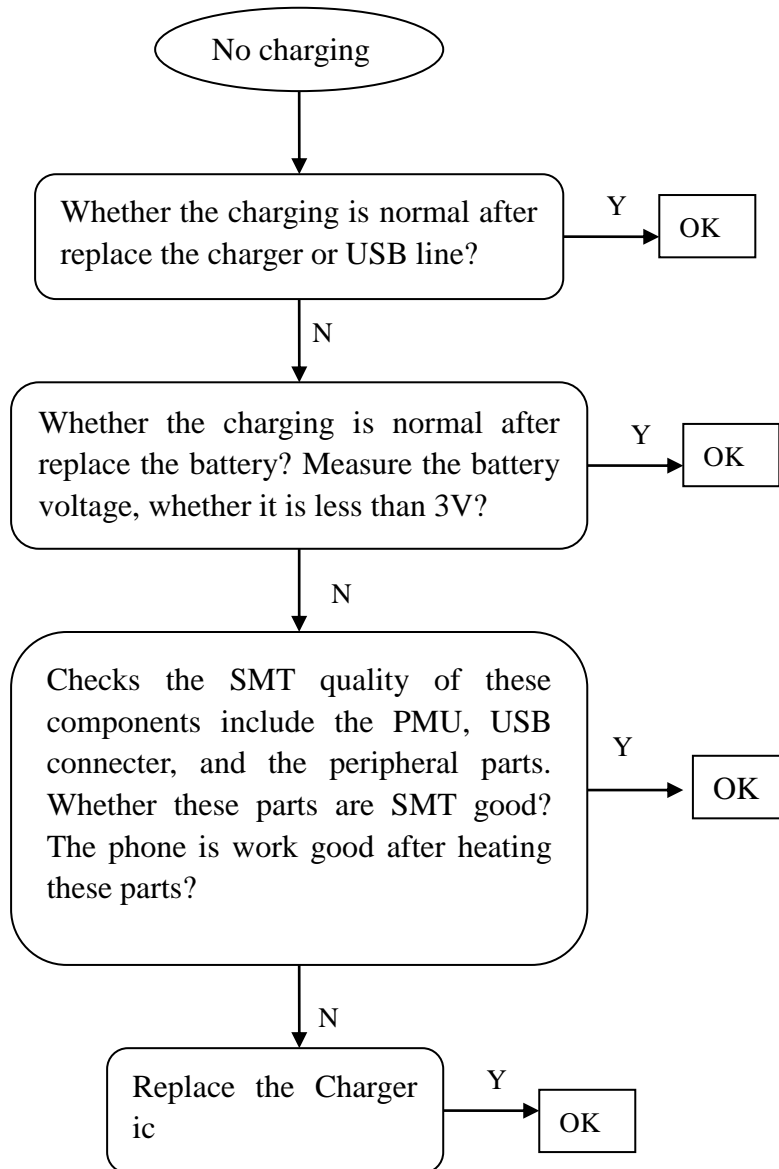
No charging

Whether the charging is normal after replace the charger or USB line?

Y

OK

N

Whether the charging is normal after replace the battery? Measure the battery voltage, whether it is less than 3V?

Y

OK

N

Checks the SMT quality of these components include the PMU, USB connecter, and the peripheral parts. Whether these parts are SMT good? The phone is work good after heating these parts?

Y

OK

N

Replace the Charger ic

Y

OK